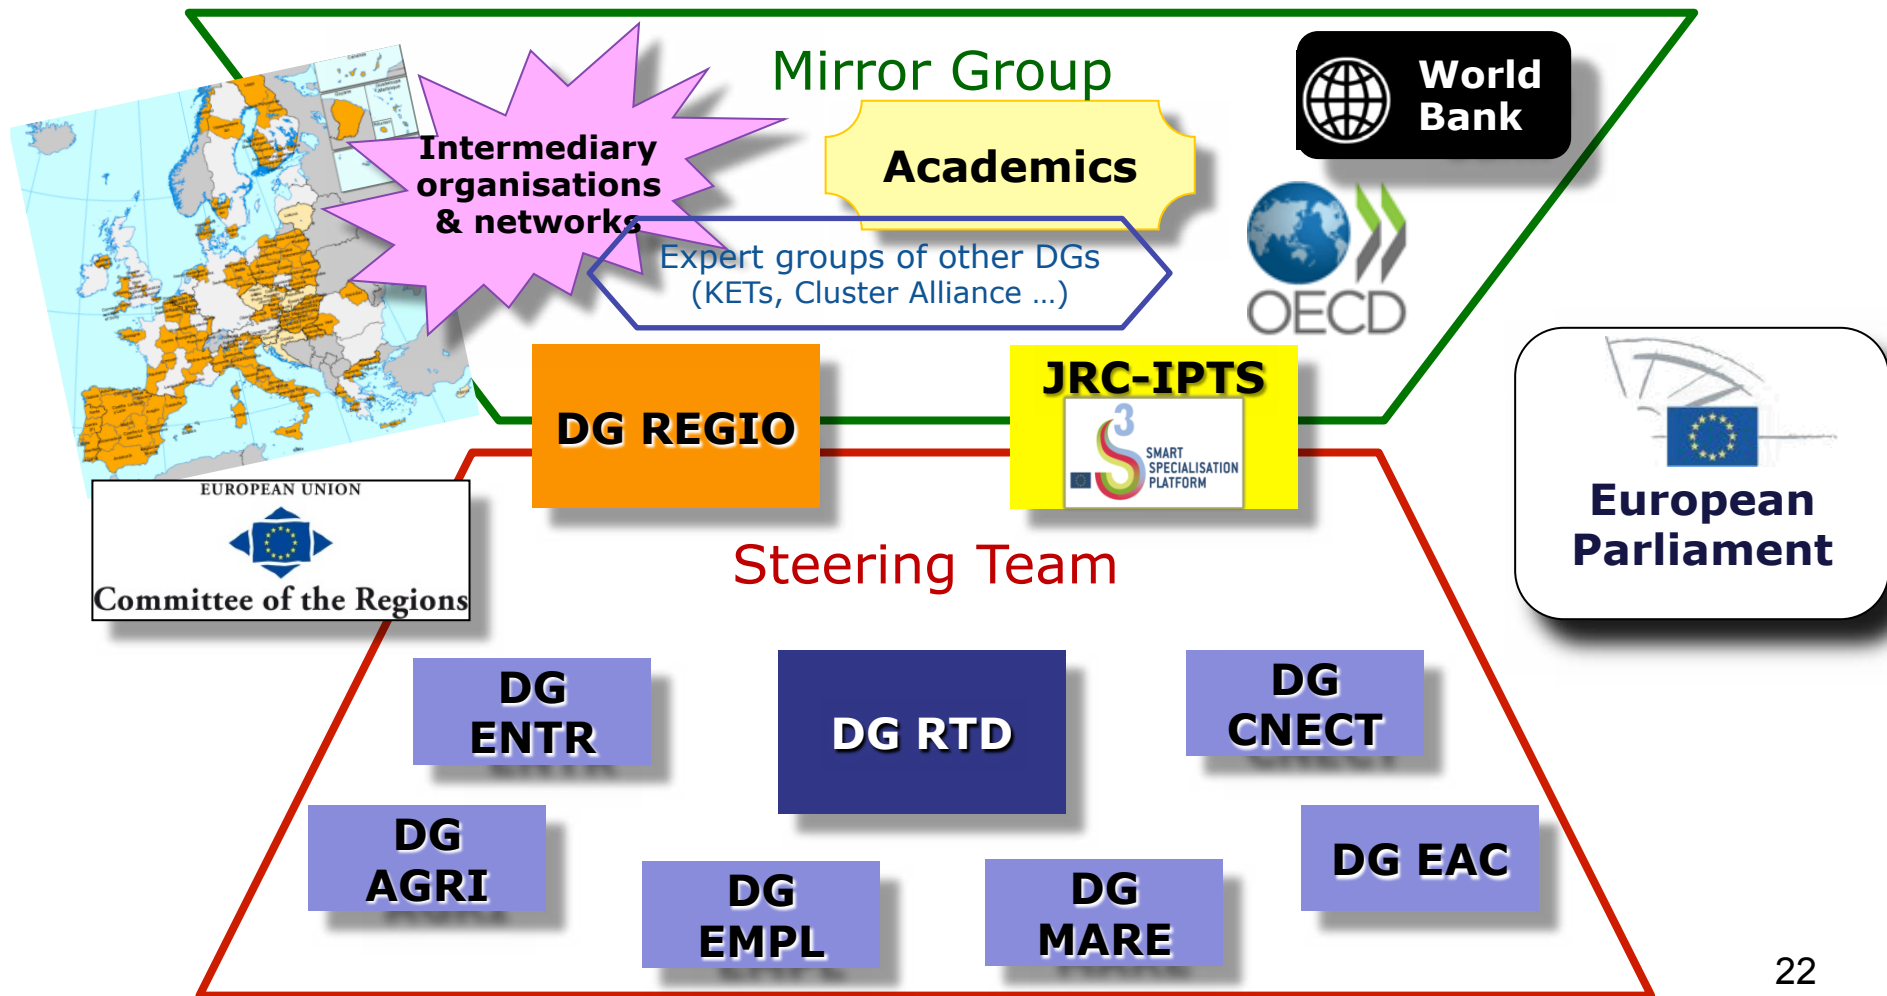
Mirror Group

Intermediary organisations & networks

Academics

World Bank

Expert groups of other DGs (KETs, Cluster Alliance …)

OECD

DG REGIO

JRC-IPTS

3 SMART SPECIALISATION PLATFORM

European Parliament

EUROPEAN UNION

Committee of the Regions

Steering Team

DG ENTR

DG RTD

DG CNECT

DG AGRI

DG EMPL

DG MARE

DG EAC

22